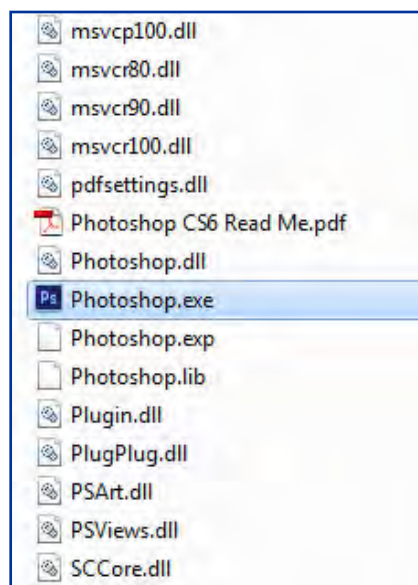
msvcp100.dll
msvcr80.dll
msvcr90.dll
msvcr100.dll
pdfsettings.dll
Photoshop CS6 Read Me.pdf
Photoshop.dll
Ps Photoshop.exe
Photoshop.exp
Photoshop.lib
Plugin.dll
PlugPlug.dll
PSArt.dll
PSViews.dll
SCCore.dll